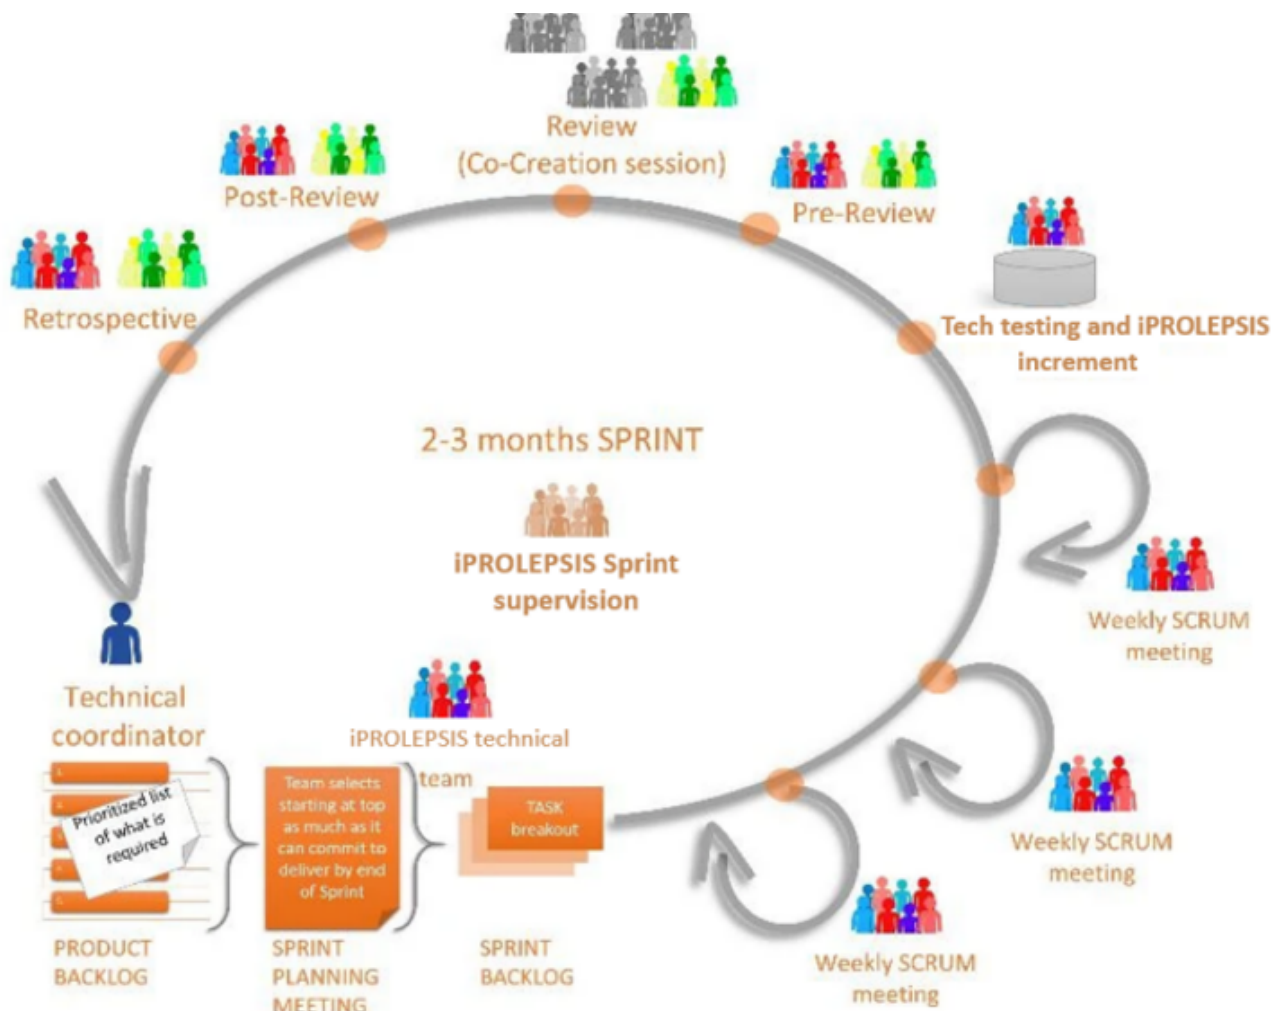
Review
(Co-Creation session)

Post-Review

Pre-Review

Retrospective

Tech testing and iPROLEPSIS increment

2-3 months SPRINT

iPROLEPSIS Sprint supervision

Weekly SCRUM meeting

Technical coordinator

iPROLEPSIS technical team

Weekly SCRUM meeting

Prioritized list of what is required

Team selects starting at top as much as it can commit to deliver by end of Sprint

TASK breakout

Weekly SCRUM meeting

PRODUCT BACKLOG

SPRINT PLANNING MEETING

SPRINT BACKLOG